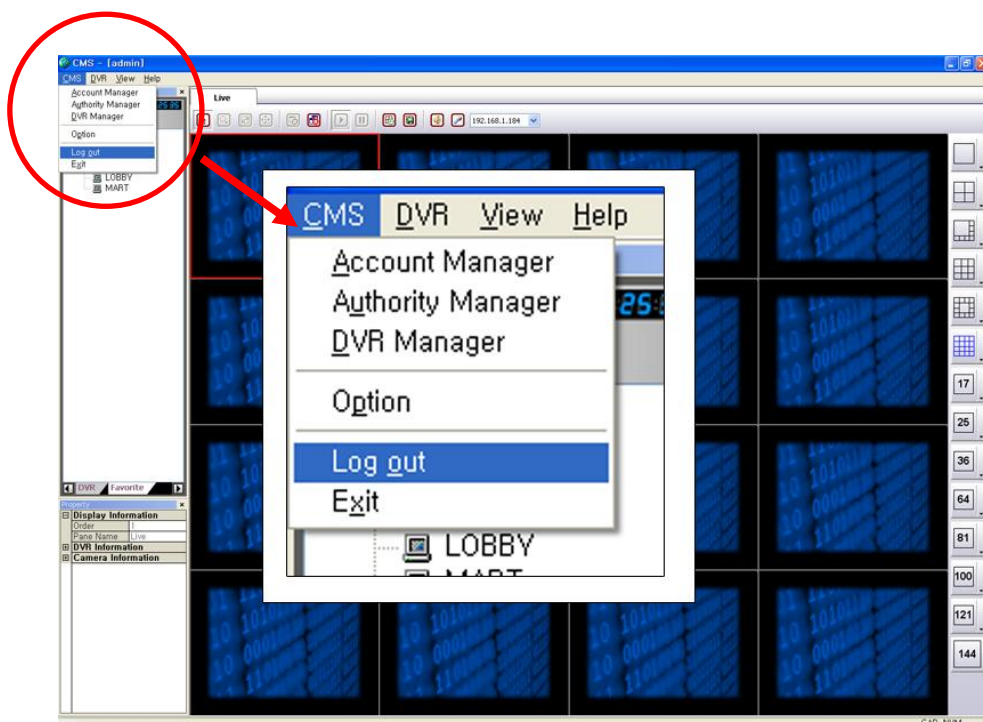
CMS - [admin]
CMS DVR View Help
Account Manager
Authority Manager
DVR Manager
Option
Log out
Exit
LOBBY
MART
Live
192.168.1.184
DVR Favorite
Property
Display Information
Order 1
Pane Name Live
DVR Information
Camera Information

CMS DVR View Help
Account Manager
Authority Manager
DVR Manager
Option
Log out
Exit
LOBBY
MART

17
25
36
64
81
100
121
144